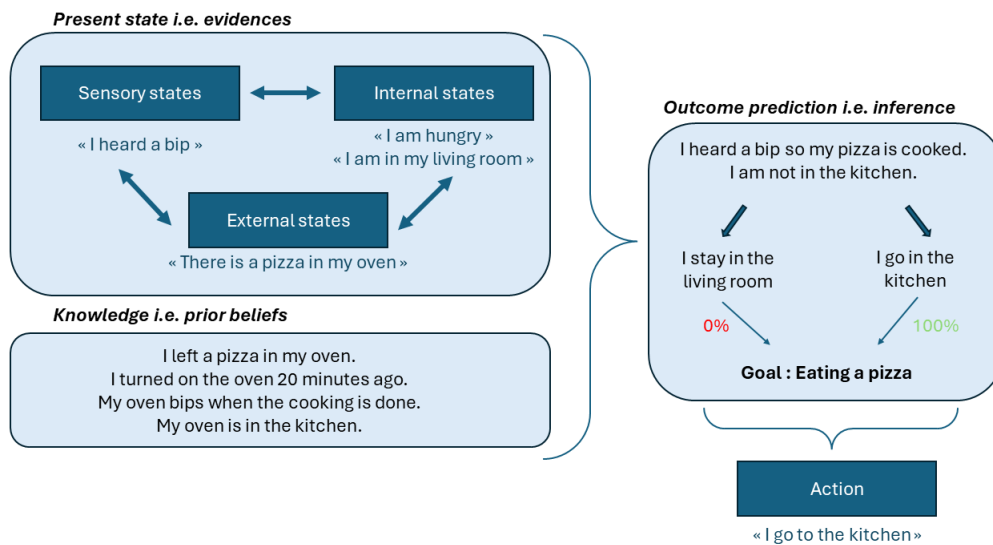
Present state i.e. evidences

Sensory states

Internal states

« I heard a bip »

« I am hungry »
« I am in my living room »

External states

« There is a pizza in my oven »

Knowledge i.e. prior beliefs

I left a pizza in my oven.
I turned on the oven 20 minutes ago.
My oven bips when the cooking is done.
My oven is in the kitchen.

Outcome prediction i.e. inference

I heard a bip so my pizza is cooked.
I am not in the kitchen.

I stay in the living room

I go in the kitchen

0%

100%

Goal : Eating a pizza

Action

« I go to the kitchen »